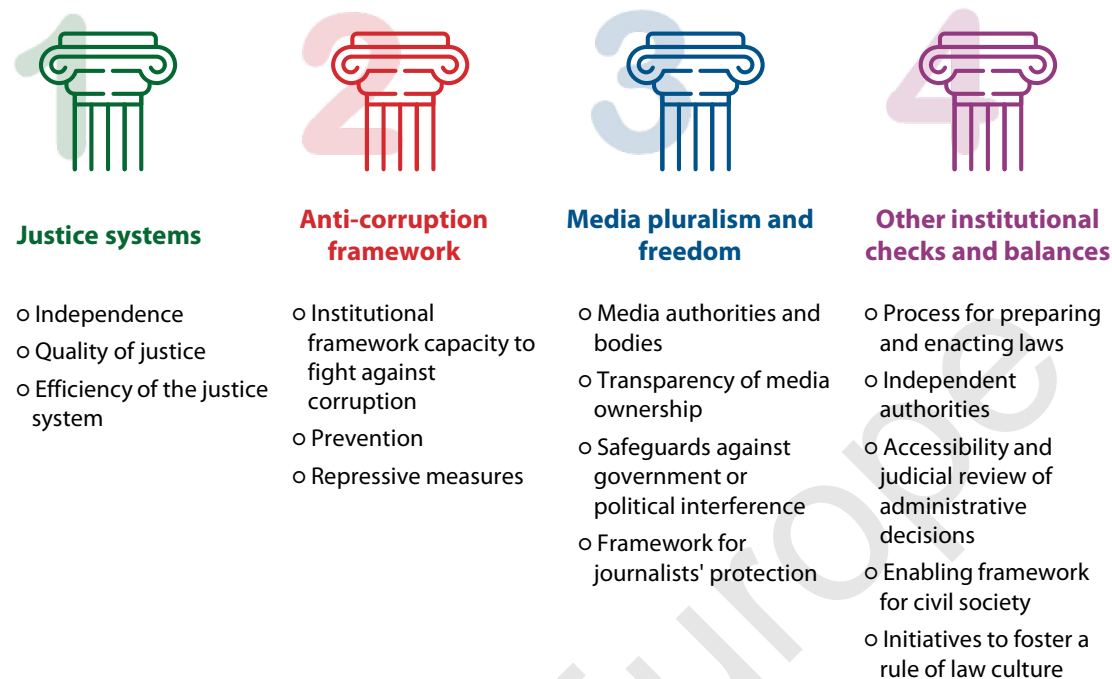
1

Justice systems

○ Independence
○ Quality of justice
○ Efficiency of the justice system

2

Anti-corruption framework

○ Institutional framework capacity to fight against corruption
○ Prevention
○ Repressive measures

3

Media pluralism and freedom

○ Media authorities and bodies
○ Transparency of media ownership
○ Safeguards against government or political interference
○ Framework for journalists' protection

4

Other institutional checks and balances

○ Process for preparing and enacting laws
○ Independent authorities
○ Accessibility and judicial review of administrative decisions
○ Enabling framework for civil society
○ Initiatives to foster a rule of law culture

Europe